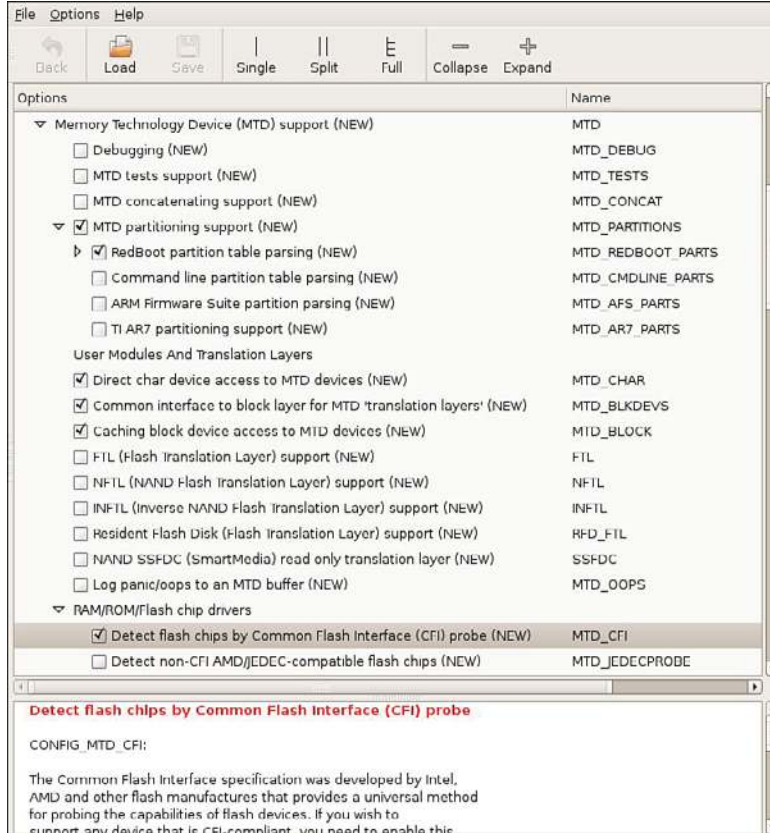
File Options Help

Back Load Save Single Split Full Collapse Expand

| Options | Name |
|---|---|
| Memory Technology Device (MTD) support (NEW) | MTD |
| Debugging (NEW) | MTD_DEBUG |
| MTD tests support (NEW) | MTD_TESTS |
| MTD concatenating support (NEW) | MTD_CONCAT |
| MTD partitioning support (NEW) | MTD_PARTITIONS |
| RedBoot partition table parsing (NEW) | MTD_REDBOOT_PARTS |
| Command line partition table parsing (NEW) | MTD_CMDLINE_PARTS |
| ARM Firmware Suite partition parsing (NEW) | MTD_AFS_PARTS |
| TI AR7 partitioning support (NEW) | MTD_AR7_PARTS |
| User Modules And Translation Layers | |
| Direct char device access to MTD devices (NEW) | MTD_CHAR |
| Common interface to block layer for MTD 'translation layers' (NEW) | MTD_BLKDEVS |
| Caching block device access to MTD devices (NEW) | MTD_BLOCK |
| FTL (Flash Translation Layer) support (NEW) | FTL |
| NFTL (NAND Flash Translation Layer) support (NEW) | NFTL |
| INFTL (Inverse NAND Flash Translation Layer) support (NEW) | INFTL |
| Resident Flash Disk (Flash Translation Layer) support (NEW) | RFD_FTL |
| NAND SSFDC (SmartMedia) read only translation layer (NEW) | SSFDC |
| Log panic/oops to an MTD buffer (NEW) | MTD_OOPS |
| RAM/ROM/Flash chip drivers | |
| Detect flash chips by Common Flash Interface (CFI) probe (NEW) | MTD_CFI |
| Detect non-CFI AMD/JEDEC-compatible flash chips (NEW) | MTD_JEDECPROBE |

Detect flash chips by Common Flash Interface (CFI) probe

CONFIG_MTD_CFI:

The Common Flash Interface specification was developed by Intel, AMD and other flash manufactures that provides a universal method for probing the capabilities of flash devices. If you wish to support any device that is CFI-compliant, you need to enable this